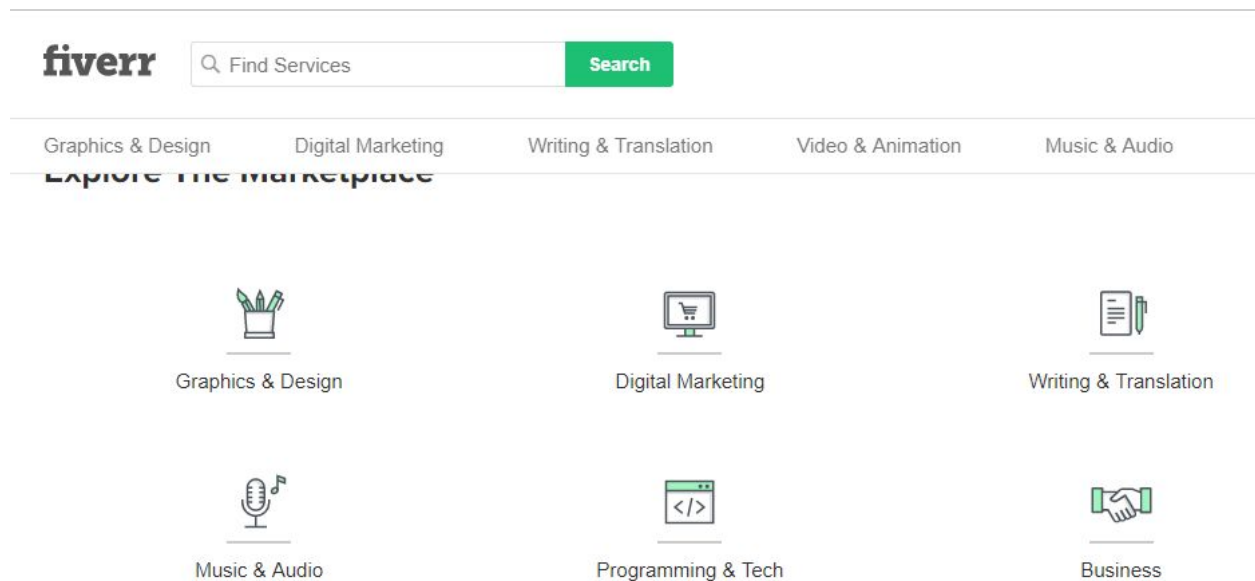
fiverr

Find Services

Search

Graphics & Design Digital Marketing Writing & Translation Video & Animation Music & Audio

Explore The Marketplace

Graphics & Design

Digital Marketing

Writing & Translation

Music & Audio

Programming & Tech

Business